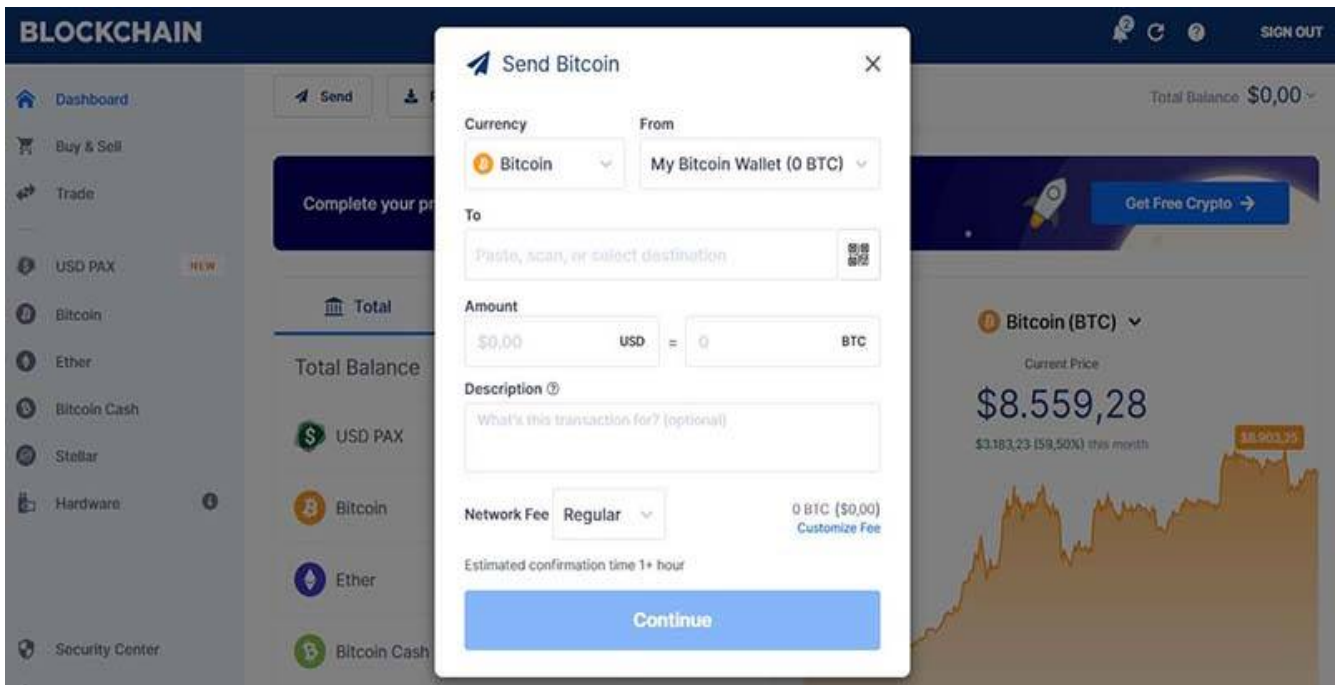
BLOCKCHAIN

SIGN OUT

Dashboard
Buy & Sell
Trade
USD PAX NEW
Bitcoin
Ether
Bitcoin Cash
Stellar
Hardware
Security Center

Send

Total Balance $0,00

Complete your pr

Get Free Crypto →

Total

Total Balance

USD PAX
Bitcoin
Ether
Bitcoin Cash

Bitcoin (BTC)
Current Price
$8.559,28
$3.183,23 (59,50%) this month
$8.903,35

Send Bitcoin

Currency
Bitcoin

From
My Bitcoin Wallet (0 BTC)

To
Paste, scan, or select destination

Amount
$0,00 USD = 0 BTC

Description

What's this transaction for? (optional)

Network Fee Regular
0 BTC ($0,00)
Customize Fee

Estimated confirmation time 1+ hour

Continue